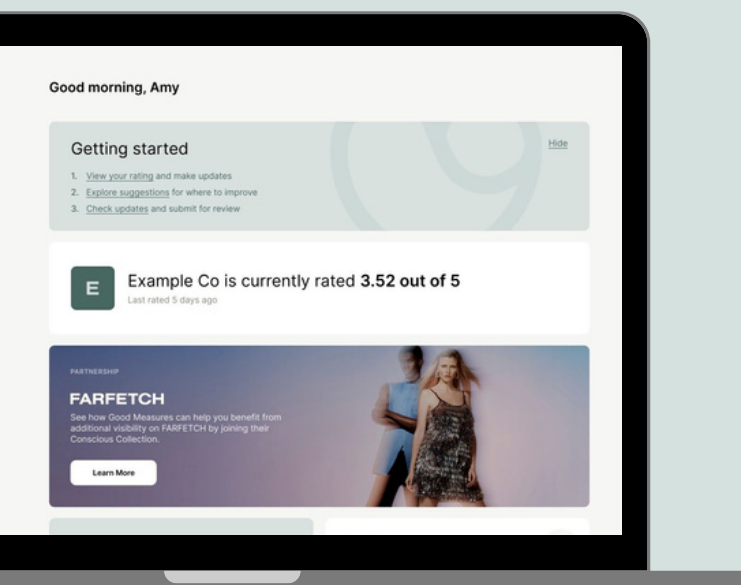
Good morning, Amy

Getting started

Hide

1. View your rating and make updates
2. Explore suggestions for where to improve
3. Check updates and submit for review

E

Example Co is currently rated **3.52 out of 5**

Last rated 5 days ago

PARTNERSHIP

FARFETCH

See how Good Measures can help you benefit from additional visibility on FARFETCH by joining their Conscious Collection.

Learn More